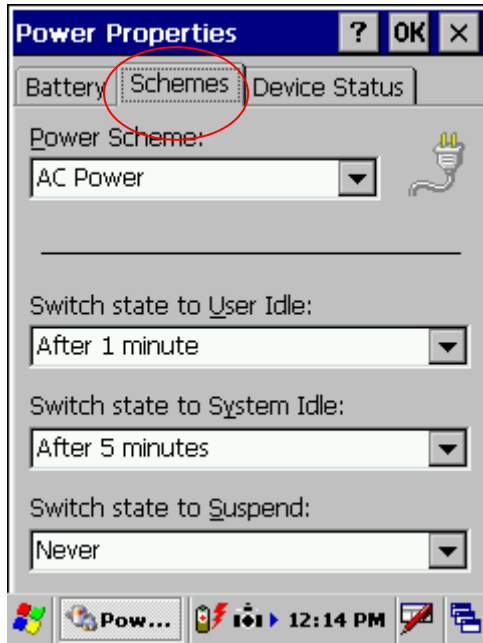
Power Properties ? OK ×

Battery Schemes Device Status

Power Scheme:

AC Power

Switch state to User Idle:

After 1 minute

Switch state to System Idle:

After 5 minutes

Switch state to Suspend:

Never

Pow... 12:14 PM